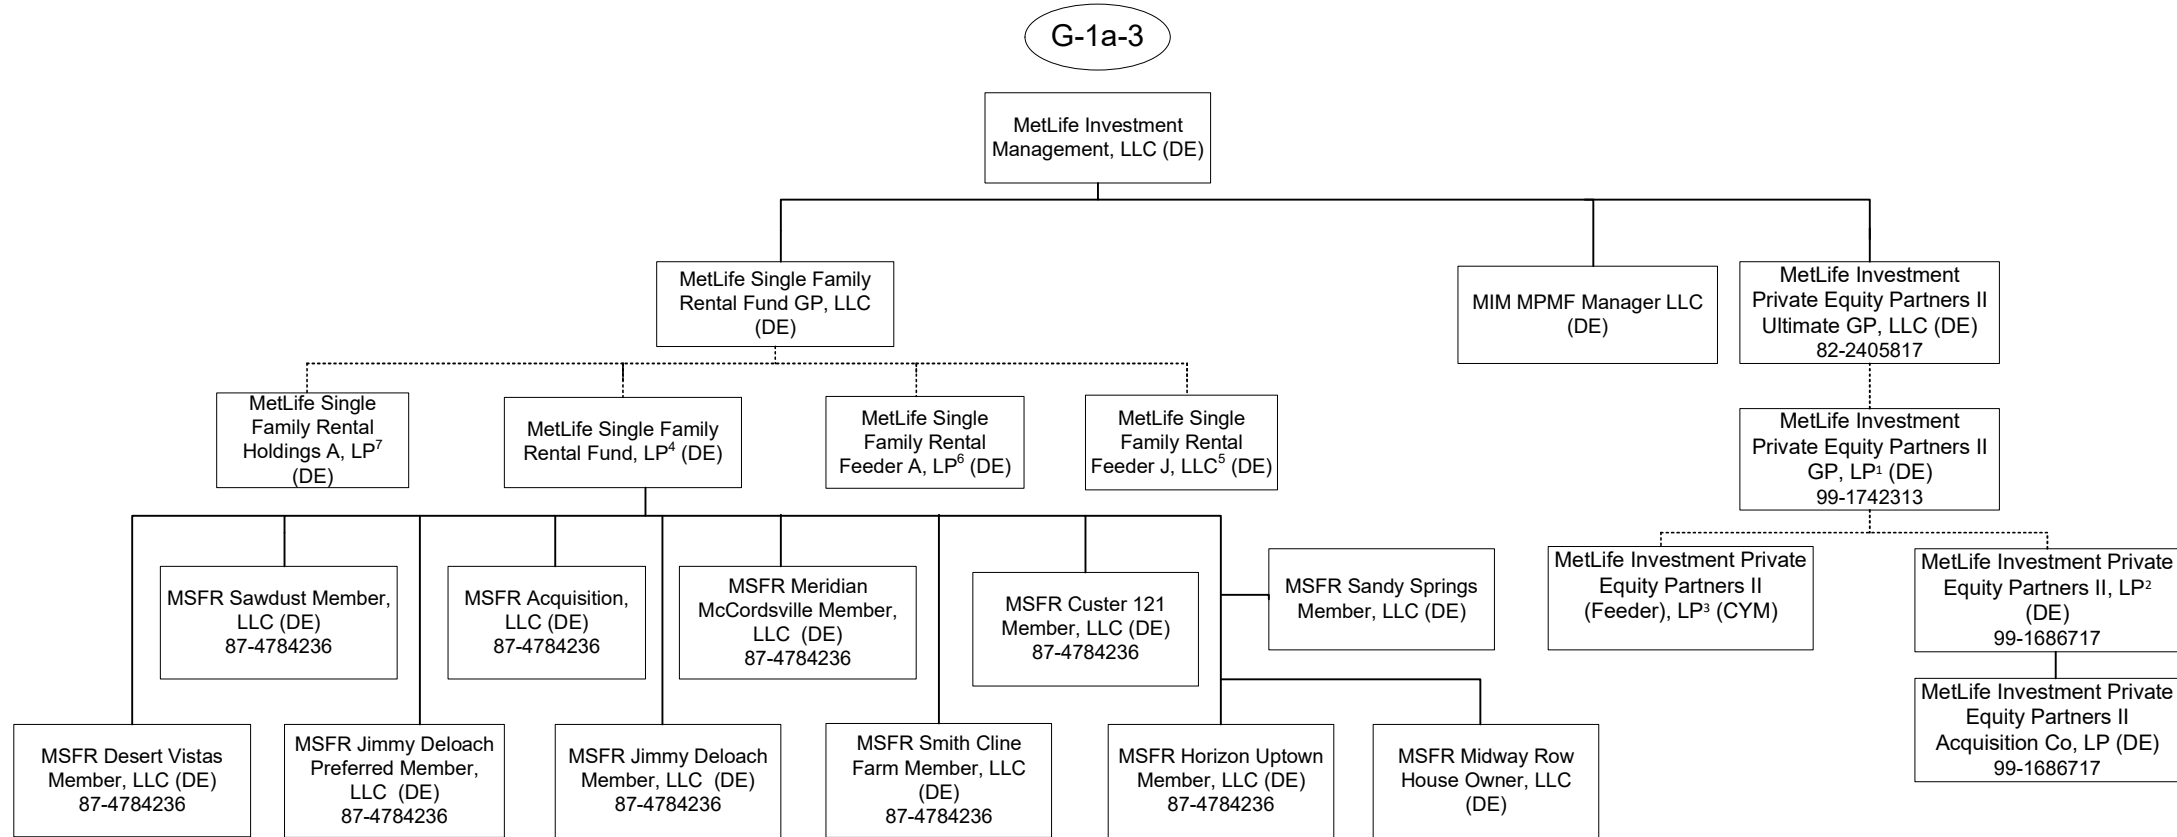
G-1a-3

MetLife Investment Management, LLC (DE)

MetLife Single Family Rental Fund GP, LLC (DE)

MIM MPMF Manager LLC (DE)

MetLife Investment Private Equity Partners II Ultimate GP, LLC (DE) 82-2405817

MetLife Single Family Rental Holdings A, LP$^7$ (DE)

MetLife Single Family Rental Fund, LP$^4$ (DE)

MetLife Single Family Rental Feeder A, LP$^6$ (DE)

MetLife Single Family Rental Feeder J, LLC$^5$ (DE)

MetLife Investment Private Equity Partners II GP, LP$^1$ (DE) 99-1742313

MSFR Sawdust Member, LLC (DE) 87-4784236

MSFR Acquisition, LLC (DE) 87-4784236

MSFR Meridian McCordsville Member, LLC (DE) 87-4784236

MSFR Custer 121 Member, LLC (DE) 87-4784236

MSFR Sandy Springs Member, LLC (DE)

MetLife Investment Private Equity Partners II (Feeder), LP$^3$ (CYM)

MetLife Investment Private Equity Partners II, LP$^2$ (DE) 99-1686717

MetLife Investment Private Equity Partners II Acquisition Co, LP (DE) 99-1686717

MSFR Desert Vistas Member, LLC (DE) 87-4784236

MSFR Jimmy Deloach Preferred Member, LLC (DE) 87-4784236

MSFR Jimmy Deloach Member, LLC (DE) 87-4784236

MSFR Smith Cline Farm Member, LLC (DE) 87-4784236

MSFR Horizon Uptown Member, LLC (DE) 87-4784236

MSFR Midway Row House Owner, LLC (DE)